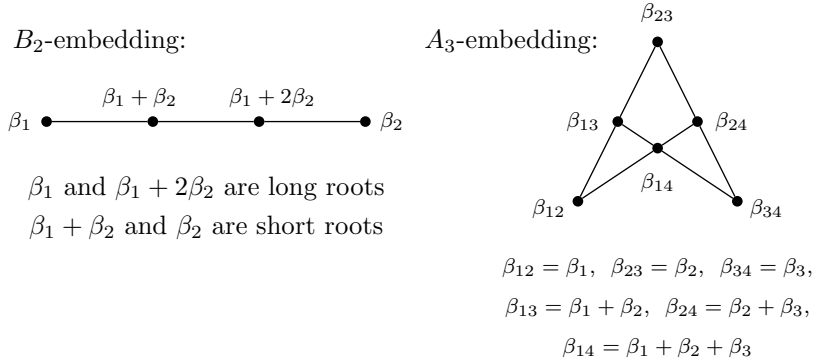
$B_2$-embedding:

$\beta_1$ $\beta_1+\beta_2$ $\beta_1+2\beta_2$ $\beta_2$

$\beta_1$ and $\beta_1+2\beta_2$ are long roots
$\beta_1+\beta_2$ and $\beta_2$ are short roots

$A_3$-embedding:

$\beta_{23}$

$\beta_{13}$ $\beta_{24}$

$\beta_{14}$

$\beta_{12}$ $\beta_{34}$

$\beta_{12}=\beta_1,\ \beta_{23}=\beta_2,\ \beta_{34}=\beta_3,$
$\beta_{13}=\beta_1+\beta_2,\ \beta_{24}=\beta_2+\beta_3,$
$\beta_{14}=\beta_1+\beta_2+\beta_3$